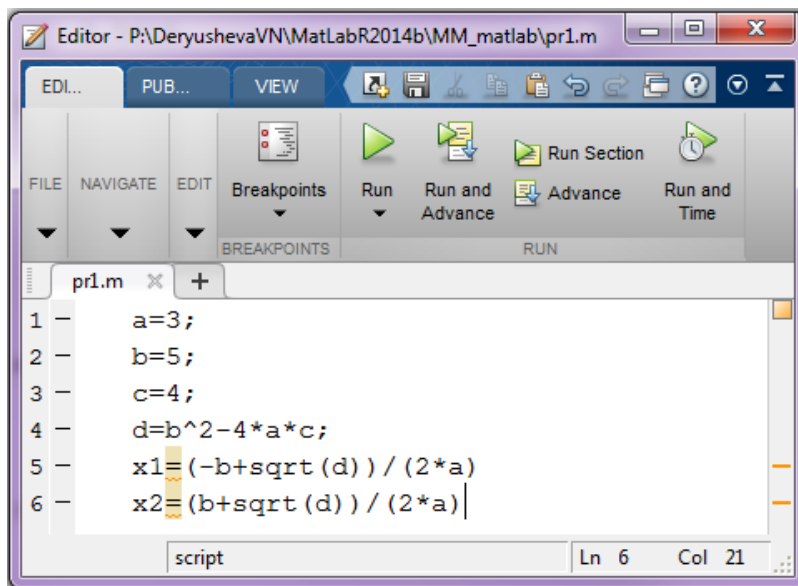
Editor - P:\DeryushevaVN\MatLabR2014b\MM_matlab\pr1.m

EDI... PUB... VIEW

FILE NAVIGATE EDIT Breakpoints BREAKPOINTS Run Run and Advance Run Section Advance Run and Time RUN

pr1.m +

1 — a=3;
2 — b=5;
3 — c=4;
4 — d=b^2-4*a*c;
5 — x1=(-b+sqrt(d))/(2*a)
6 — x2=(b+sqrt(d))/(2*a)

script Ln 6 Col 21